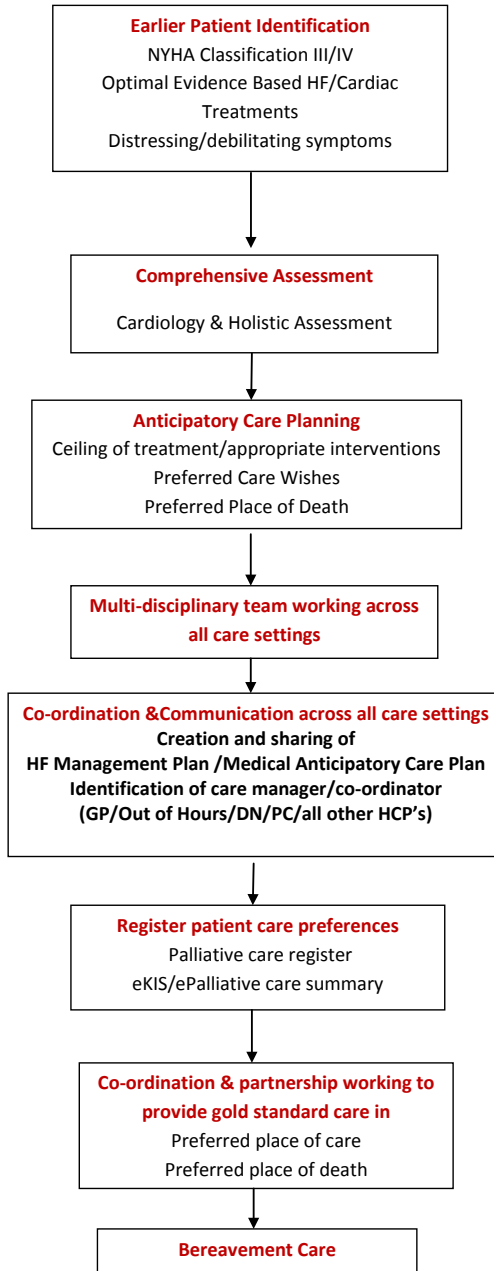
Earlier Patient Identification
NYHA Classification III/IV
Optimal Evidence Based HF/Cardiac Treatments
Distressing/debilitating symptoms

Comprehensive Assessment
Cardiology & Holistic Assessment

Anticipatory Care Planning
Ceiling of treatment/appropriate interventions
Preferred Care Wishes
Preferred Place of Death

Multi-disciplinary team working across all care settings

Co-ordination &Communication across all care settings
Creation and sharing of
HF Management Plan /Medical Anticipatory Care Plan
Identification of care manager/co-ordinator
(GP/Out of Hours/DN/PC/all other HCP's)

Register patient care preferences
Palliative care register
eKIS/ePalliative care summary

Co-ordination & partnership working to provide gold standard care in
Preferred place of care
Preferred place of death

Bereavement Care